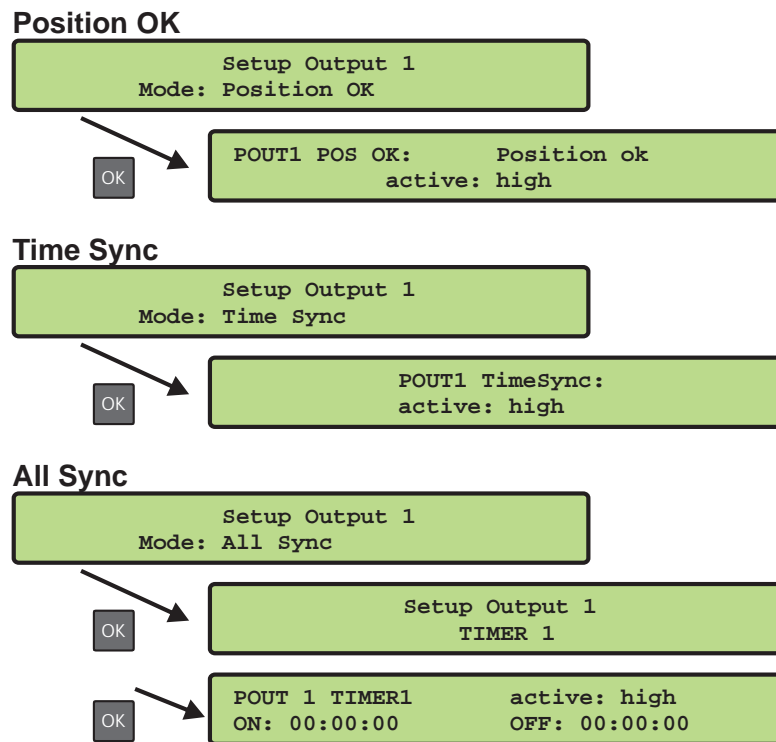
Position OK

Setup Output 1
Mode: Position OK

OK

POUT1 POS OK: Position ok
active: high

Time Sync

Setup Output 1
Mode: Time Sync

OK

POUT1 TimeSync:
active: high

All Sync

Setup Output 1
Mode: All Sync

OK

Setup Output 1
TIMER 1

OK

POUT 1 TIMER1 active: high
ON: 00:00:00 OFF: 00:00:00